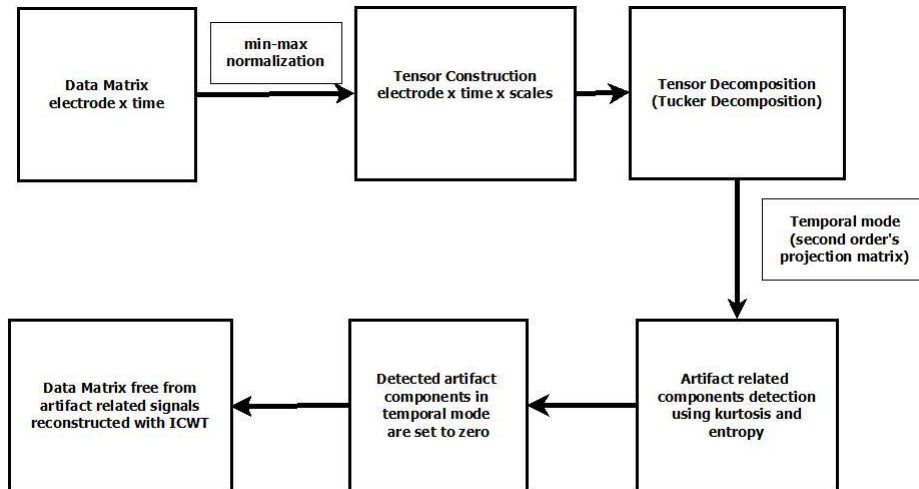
Data Matrix
electrode x time

min-max
normalization

Tensor Construction
electrode x time x scales

Tensor Decomposition
(Tucker Decomposition)

Temporal mode
(second order's
projection matrix)

Artifact related
components detection
using kurtosis and
entropy

Detected artifact
components in
temporal mode
are set to zero

Data Matrix free from
artifact related signals
reconstructed with ICWT